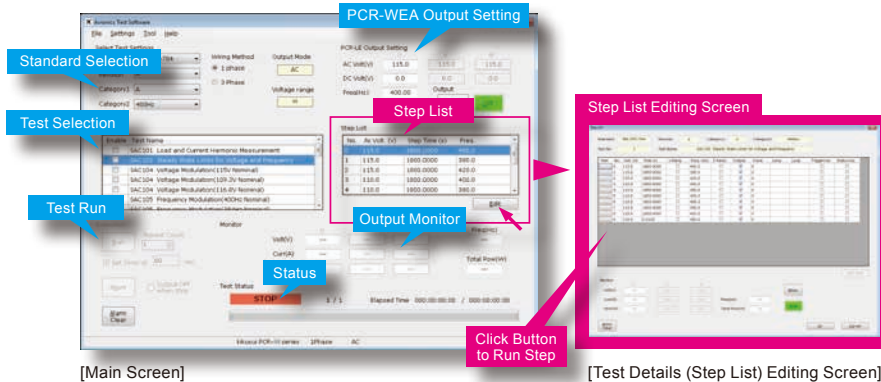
Avionics Test Software

File Settings Tool Help

PCR-WEA Output Setting

Standard Selection

Select Test Settings

Wiring Method

1 phase

3 Phase

Output Mode

AC

Voltage range

PCR-LE Output Setting

AC Volt(V) 115.0

DC Volt(V) 0.0

Freq(Hz) 400.00

Output

Category1 A

Category2 400Hz

Test Selection

Step List

Step List Editing Screen

Enable Test Name

SAC101 Load and Current Harmonic Measurement

SAC102 Steady State Limits for Voltage and Frequency

SAC104 Voltage Modulation(115V Nominal)

SAC104 Voltage Modulation(109.2V Nominal)

SAC104 Voltage Modulation(116.8V Nominal)

SAC105 Frequency Modulation(400Hz Nominal)

| No. | Ac Volt (V) | Step Time (s) | Freq. |
|---|---|---|---|
| 1 | 115.0 | 1800.0000 | 400.0 |
| 2 | 115.0 | 1800.0000 | 380.0 |
| 3 | 115.0 | 1800.0000 | 420.0 |
| 4 | 110.0 | 1800.0000 | 400.0 |
| 5 | 110.0 | 1800.0000 | 380.0 |
| 6 | 110.0 | 1800.0000 | 380.0 |

Edit

Test Run

Output Monitor

Monitor

Volt(V)

Curr(A)

Freq(Hz)

Total Pow(W)

Status

Test Status

STOP

1 / 1

Elapsed Time 000:00:00.00 / 000:00:00.00

Alarm Clear

Kikusui PCR-LE series 1Phase AC

Click Button to Run Step

[Main Screen]

[Test Details (Step List) Editing Screen]